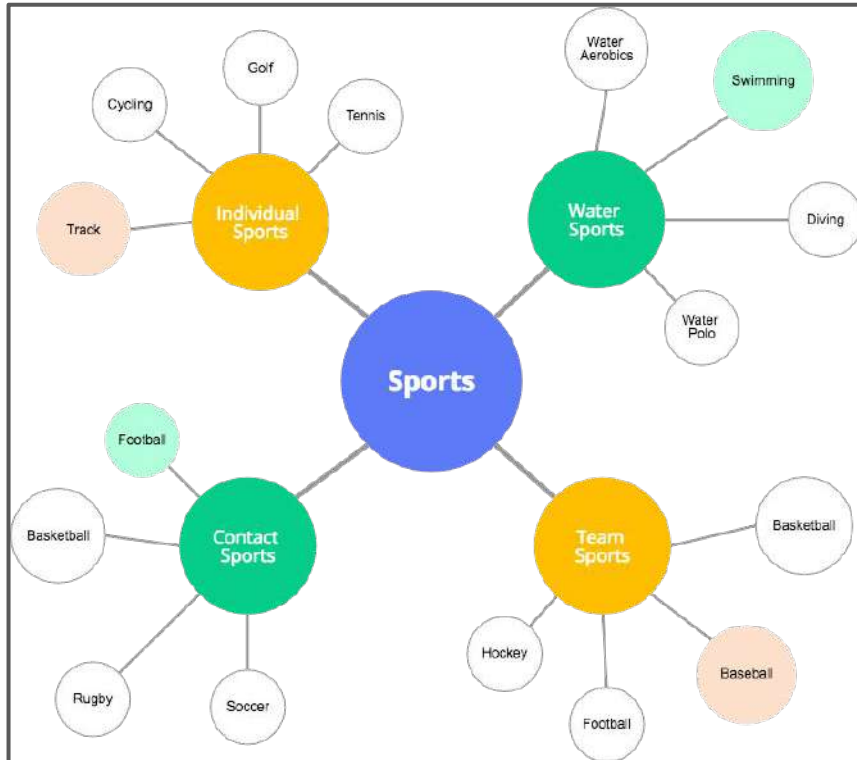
Golf

Cycling

Tennis

Track

Individual Sports

Water Aerobics

Swimming

Water Sports

Diving

Water Polo

Sports

Football

Basketball

Contact Sports

Rugby

Soccer

Team Sports

Basketball

Hockey

Football

Baseball